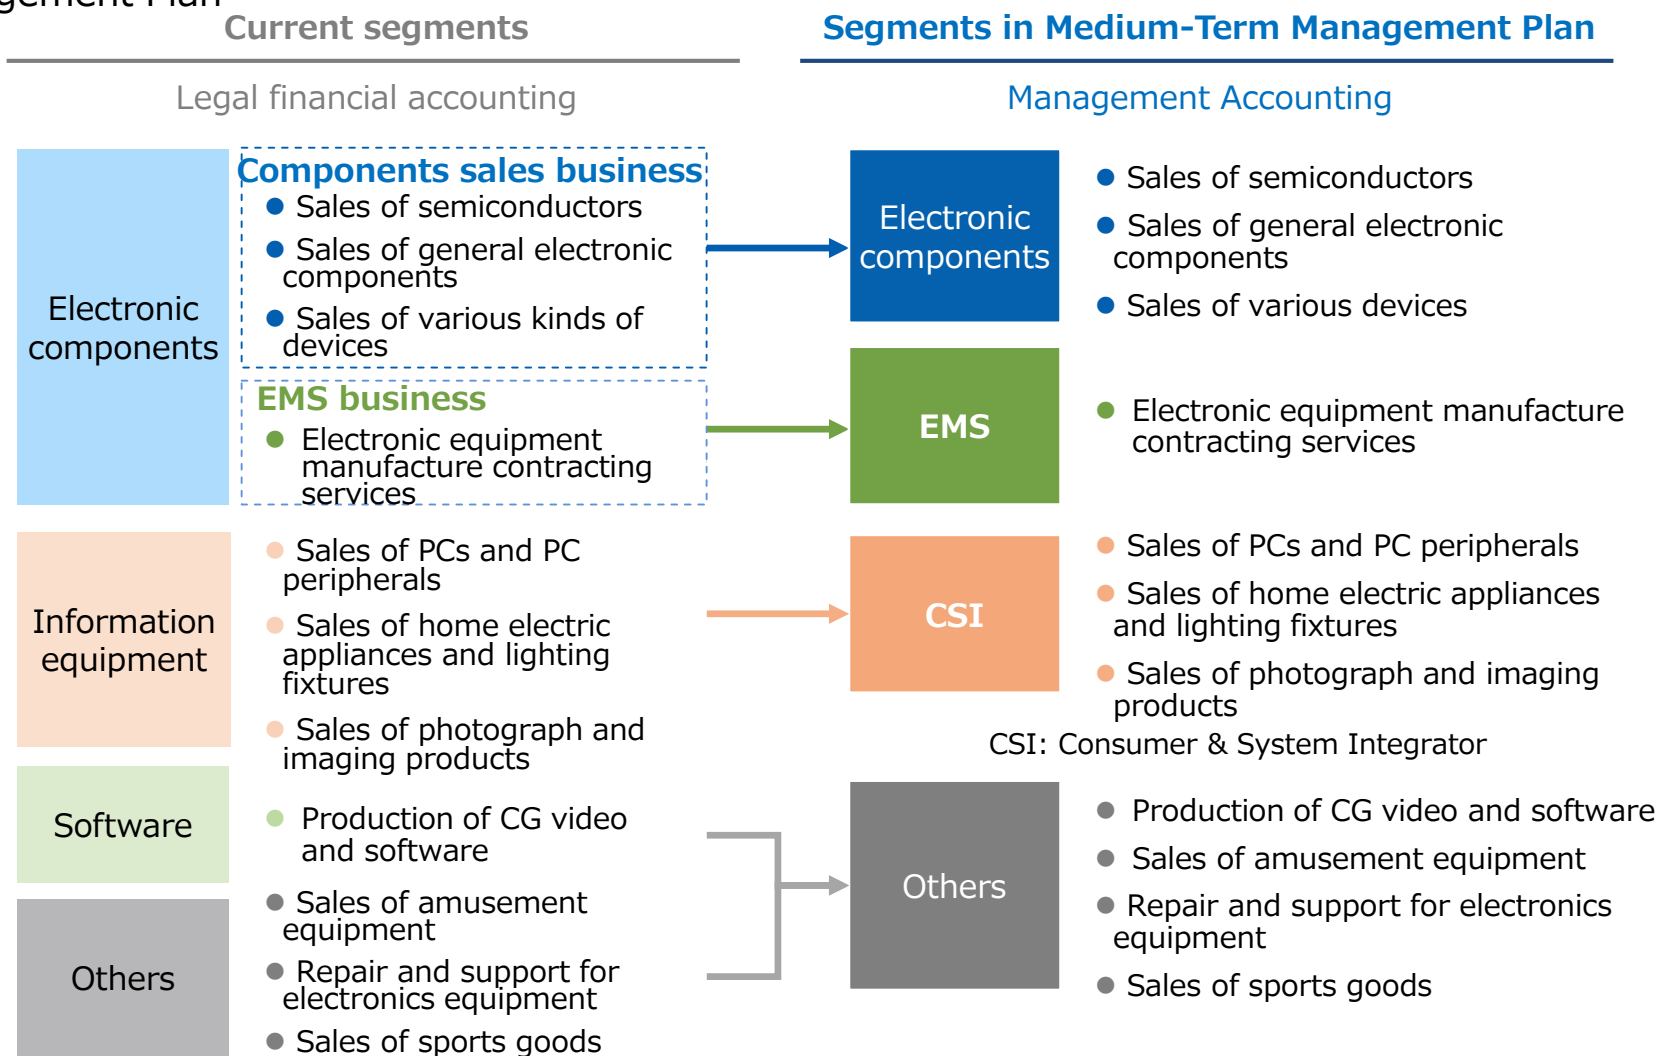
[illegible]gement Plan

Current segments

Legal financial accounting

Electronic components

Components sales business
● Sales of semiconductors
● Sales of general electronic components
● Sales of various kinds of devices

EMS business
● Electronic equipment manufacture contracting services

Information equipment

● Sales of PCs and PC peripherals
● Sales of home electric appliances and lighting fixtures
● Sales of photograph and imaging products

Software

● Production of CG video and software

Others

● Sales of amusement equipment
● Repair and support for electronics equipment
● Sales of sports goods

Segments in Medium-Term Management Plan

Management Accounting

Electronic components

● Sales of semiconductors
● Sales of general electronic components
● Sales of various devices

EMS

● Electronic equipment manufacture contracting services

CSI

● Sales of PCs and PC peripherals
● Sales of home electric appliances and lighting fixtures
● Sales of photograph and imaging products

CSI: Consumer & System Integrator

Others

● Production of CG video and software
● Sales of amusement equipment
● Repair and support for electronics equipment
● Sales of sports goods